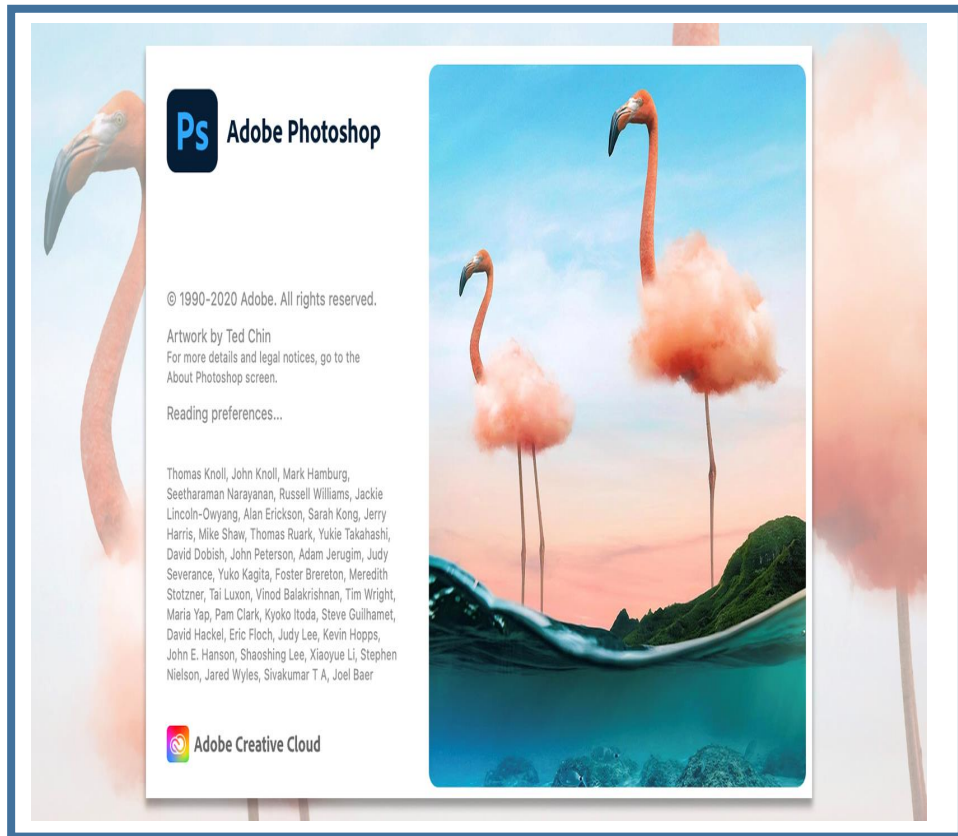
Ps Adobe Photoshop

© 1990-2020 Adobe. All rights reserved.

Artwork by Ted Chin
For more details and legal notices, go to the About Photoshop screen.

Reading preferences...

Thomas Knoll, John Knoll, Mark Hamburg, Seetharaman Narayanan, Russell Williams, Jackie Lincoln-Owyang, Alan Erickson, Sarah Kong, Jerry Harris, Mike Shaw, Thomas Ruark, Yukie Takahashi, David Dobish, John Peterson, Adam Jerugim, Judy Severance, Yuko Kagita, Foster Brereton, Meredith Stotzner, Tai Luxon, Vinod Balakrishnan, Tim Wright, Maria Yap, Pam Clark, Kyoko Itoda, Steve Guilhamet, David Hackel, Eric Floch, Judy Lee, Kevin Hopps, John E. Hanson, Shaoshing Lee, Xiaoyue Li, Stephen Nielson, Jared Wyles, Sivakumar T A, Joel Baer

Adobe Creative Cloud